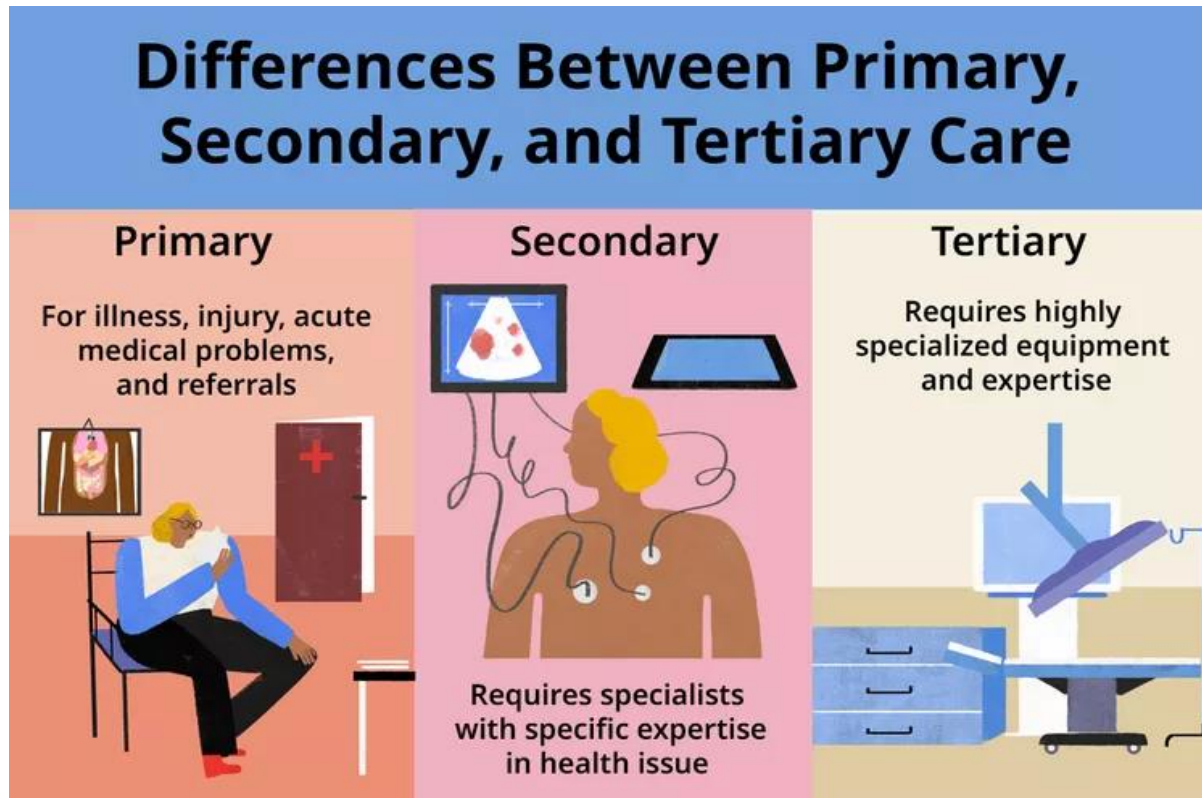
Differences Between Primary, Secondary, and Tertiary Care

Primary

For illness, injury, acute medical problems, and referrals

Secondary

Requires specialists with specific expertise in health issue

Tertiary

Requires highly specialized equipment and expertise